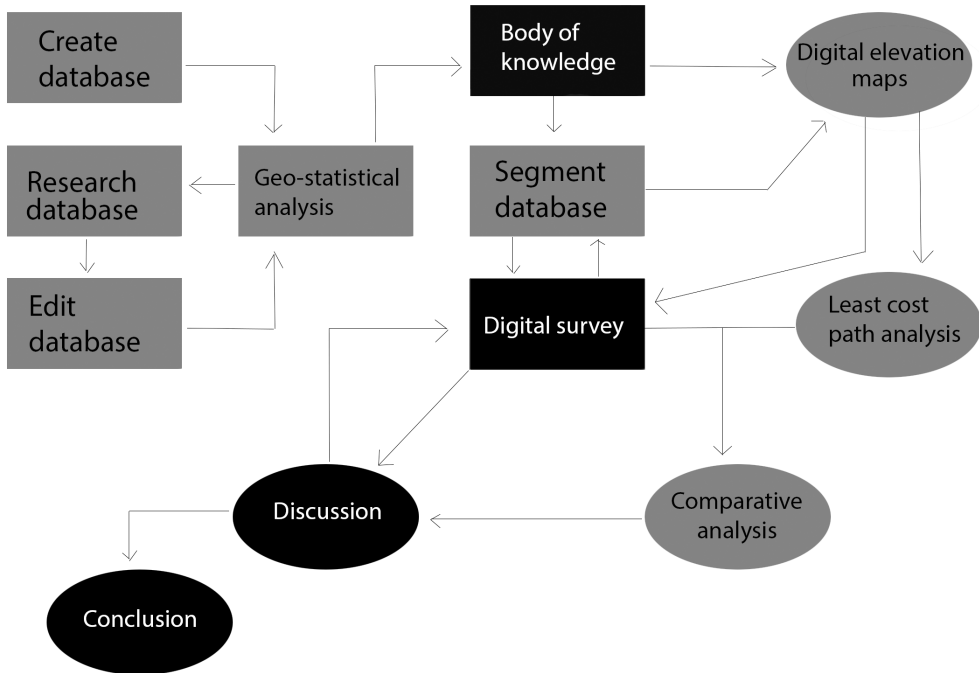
Create database

Body of knowledge

Digital elevation maps

Research database

Geo-statistical analysis

Segment database

Edit database

Digital survey

Least cost path analysis

Discussion

Comparative analysis

Conclusion